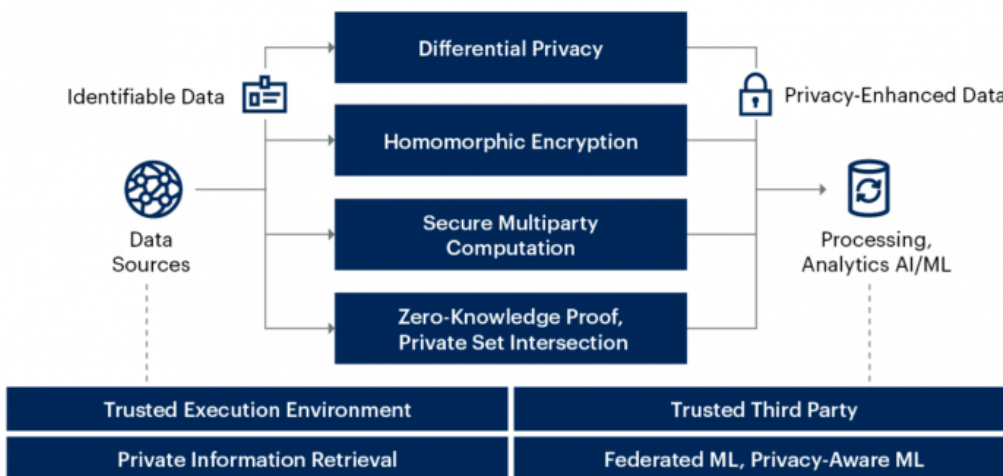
Differential Privacy

Identifiable Data

Privacy-Enhanced Data

Homomorphic Encryption

Data Sources

Secure Multiparty Computation

Processing, Analytics AI/ML

Zero-Knowledge Proof, Private Set Intersection

Trusted Execution Environment

Trusted Third Party

Private Information Retrieval

Federated ML, Privacy-Aware ML